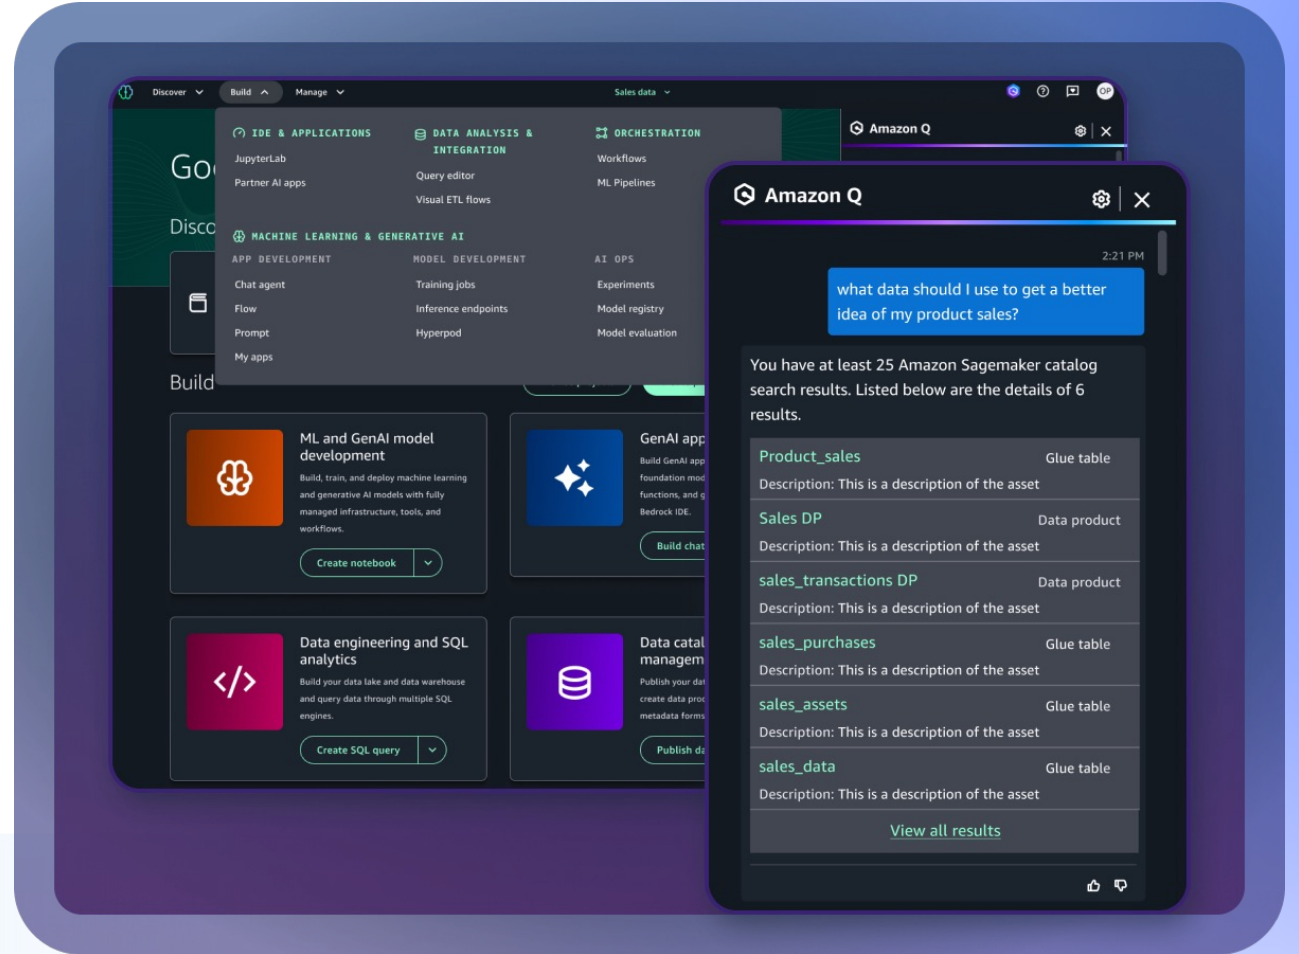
Discover Build Manage Sales data OP

Amazon Q

IDE & APPLICATIONS
JupyterLab
Partner AI apps

DATA ANALYSIS & INTEGRATION
Query editor
Visual ETL flows

ORCHESTRATION
Workflows
ML Pipelines

MACHINE LEARNING & GENERATIVE AI
APP DEVELOPMENT
Chat agent
Flow
Prompt
My apps

MODEL DEVELOPMENT
Training jobs
Inference endpoints
Hyperpod

AI OPS
Experiments
Model registry
Model evaluation

Go

Disco

Build

ML and GenAI model development
Build, train, and deploy machine learning and generative AI models with fully managed infrastructure, tools, and workflows.
Create notebook

GenAI app
Build GenAI app foundation mod functions, and g Bedrock IDE.
Build chat

Data engineering and SQL analytics
Build your data lake and data warehouse and query data through multiple SQL engines.
Create SQL query

Data catal managem
Publish your dat create data prod metadata forms
Publish da

Amazon Q

2:21 PM

what data should I use to get a better idea of my product sales?

You have at least 25 Amazon Sagemaker catalog search results. Listed below are the details of 6 results.

| | |
|---|---|
| Product_sales<br>Description: This is a description of the asset | Glue table |
| Sales DP<br>Description: This is a description of the asset | Data product |
| sales_transactions DP<br>Description: This is a description of the asset | Data product |
| sales_purchases<br>Description: This is a description of the asset | Glue table |
| sales_assets<br>Description: This is a description of the asset | Glue table |
| sales_data<br>Description: This is a description of the asset | Glue table |

View all results